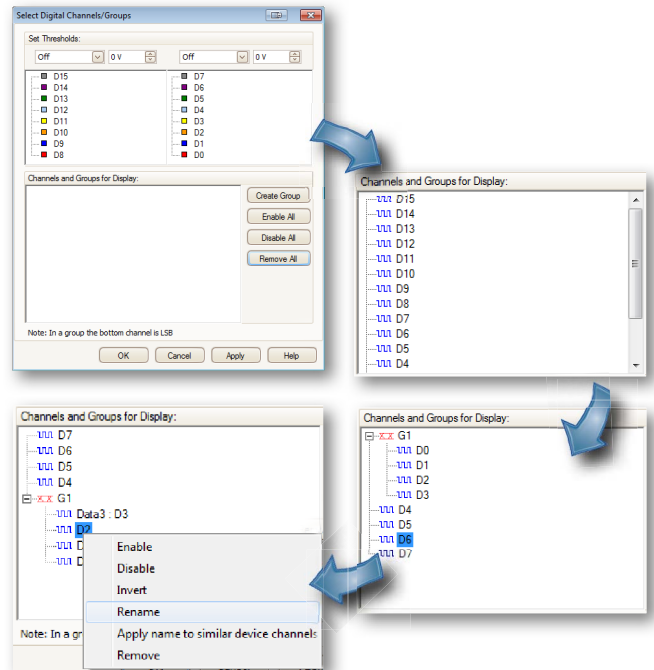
Select Digital Channels/Groups

Set Thresholds:

Off | 0 V | Off | 0 V

D15
D14
D13
D12
D11
D10
D9
D8

D7
D6
D5
D4
D3
D2
D1
D0

Channels and Groups for Display:

Create Group
Enable All
Disable All
Remove All

Note: In a group the bottom channel is LSB

OK
Cancel
Apply
Help

Channels and Groups for Display:
D15
D14
D13
D12
D11
D10
D9
D8
D7
D6
D5
D4

Channels and Groups for Display:
G1
D0
D1
D2
D3
D4
D5
D6
D7

Channels and Groups for Display:
D7
D6
D5
D4
G1
Data3 : D3
D2
D
D

Enable
Disable
Invert
Rename
Apply name to similar device channels
Remove

Note: In a gr